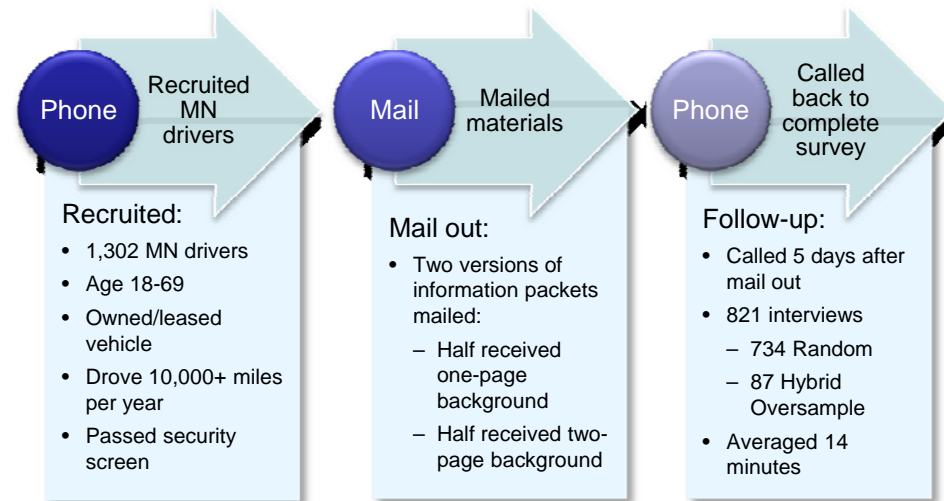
Phone

Recruited MN drivers

Recruited:

- 1,302 MN drivers
- Age 18-69
- Owned/leased vehicle
- Drove 10,000+ miles per year
- Passed security screen

Mail

Mailed materials

Mail out:

- Two versions of information packets mailed:
  - Half received one-page background
  - Half received two-page background

Phone

Called back to complete survey

Follow-up:

- Called 5 days after mail out
- 821 interviews
  - 734 Random
  - 87 Hybrid Oversample
- Averaged 14 minutes